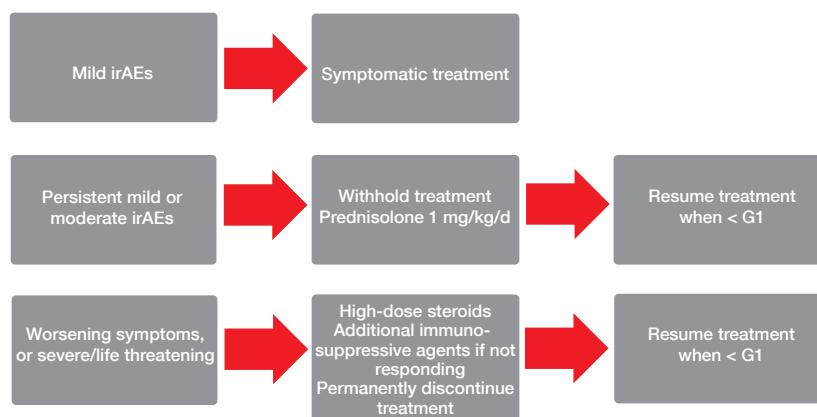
Mild irAEs

Symptomatic treatment

Persistent mild or moderate irAEs

Withhold treatment
Prednisolone 1 mg/kg/d

Resume treatment when < G1

Worsening symptoms, or severe/life threatening

High-dose steroids
Additional immunosuppressive agents if not responding
Permanently discontinue treatment

Resume treatment when < G1